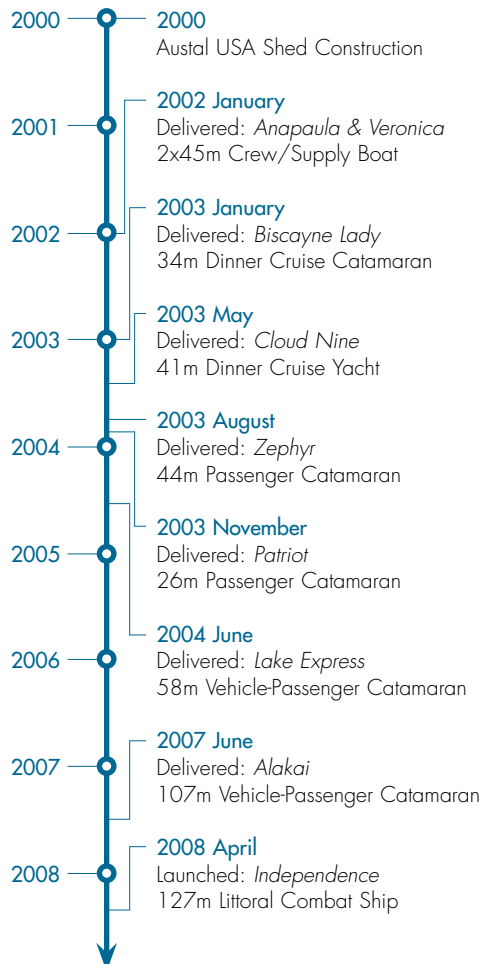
2000

2000
Austal USA Shed Construction

2001

2002 January
Delivered: Anapaula & Veronica
2x45m Crew/Supply Boat

2002

2003 January
Delivered: Biscayne Lady
34m Dinner Cruise Catamaran

2003

2003 May
Delivered: Cloud Nine
41m Dinner Cruise Yacht

2004

2003 August
Delivered: Zephyr
44m Passenger Catamaran

2005

2003 November
Delivered: Patriot
26m Passenger Catamaran

2006

2004 June
Delivered: Lake Express
58m Vehicle-Passenger Catamaran

2007

2007 June
Delivered: Alakai
107m Vehicle-Passenger Catamaran

2008

2008 April
Launched: Independence
127m Littoral Combat Ship